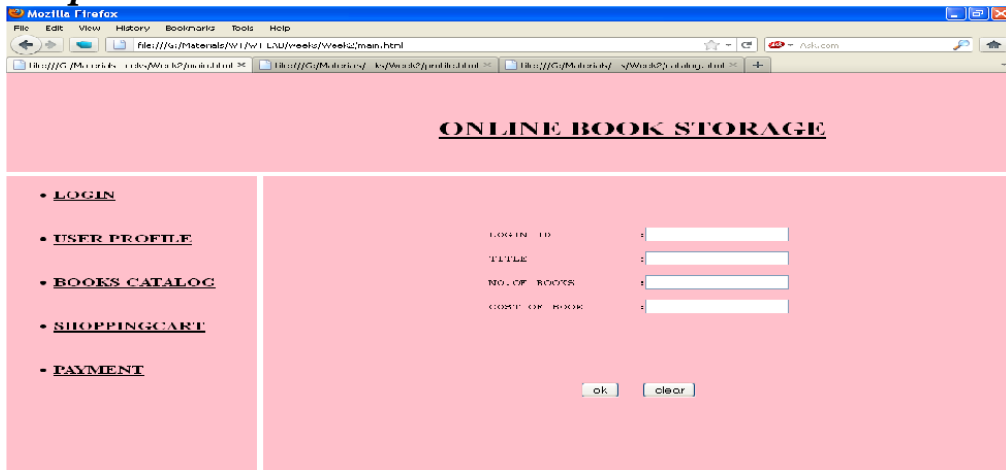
Mozilla Firefox

File Edit View History Bookmarks Tools Help

file:///G:/Materials/WT/WT LAB/weeks/Week2/main.html

Ask.com

file:///G:/Materials/ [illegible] /Week2/main.html × file:///G:/Materials/ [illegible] /Week2/profile.html × file:///G:/Materials/ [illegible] /Week2/catalog.html × +

ONLINE BOOK STORAGE

• LOGIN

• USER PROFILE

• BOOKS CATALOG

• SHOPPINGCART

• PAYMENT

LOGIN ID :

TITLE :

NO.OF BOOKS :

COST OF BOOK :

ok clear